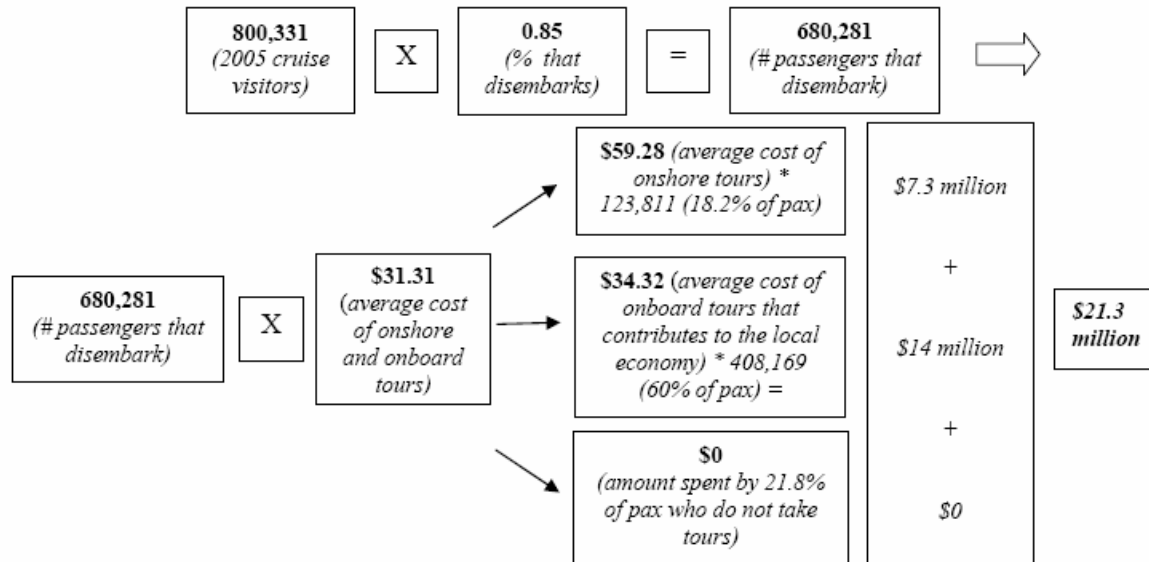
**800,331**
*(2005 cruise visitors)*

X

**0.85**
*(% that disembarks)*

=

**680,281**
*(# passengers that disembark)*

**$59.28** *(average cost of onshore tours) * 123,811 (18.2% of pax)*

**680,281**
*(# passengers that disembark)*

X

**$31.31**
*(average cost of onshore and onboard tours)*

**$34.32** *(average cost of onboard tours that contributes to the local economy) * 408,169 (60% of pax) =*

**$0**
*(amount spent by 21.8% of pax who do not take tours)*

*$7.3 million*

+

*$14 million*

+

*$0*

***$21.3 million***